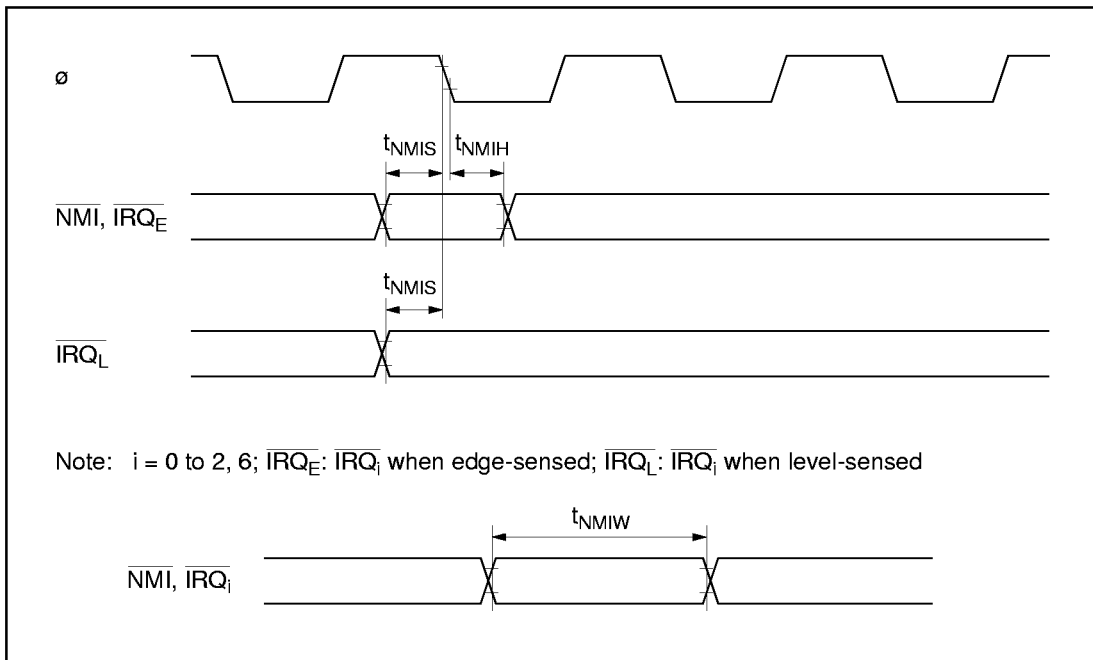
ø

$t_{NMIS}$ $t_{NMIH}$

$\overline{NMI}$, $\overline{IRQ_E}$

$t_{NMIS}$

$\overline{IRQ_L}$

Note: i = 0 to 2, 6; $\overline{IRQ_E}$: $\overline{IRQ_i}$ when edge-sensed; $\overline{IRQ_L}$: $\overline{IRQ_i}$ when level-sensed

$t_{NMIW}$

$\overline{NMI}$, $\overline{IRQ_i}$